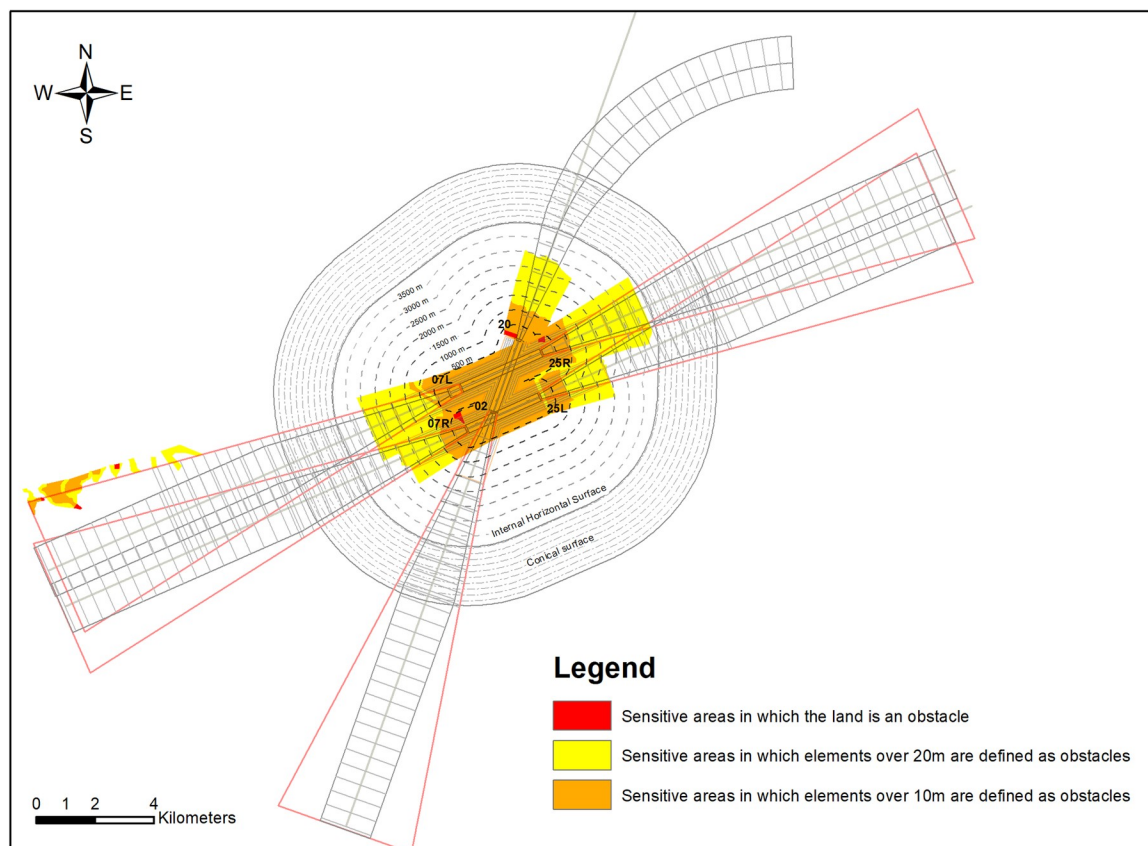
N
W
E
S

3500 m
3000 m
2500 m
2000 m
1500 m
1000 m
500 m

20
25R
07L
02
25L
07R

Internal Horizontal Surface
Conical surface

Legend
Sensitive areas in which the land is an obstacle
Sensitive areas in which elements over 20m are defined as obstacles
Sensitive areas in which elements over 10m are defined as obstacles

0 1 2 4 Kilometers